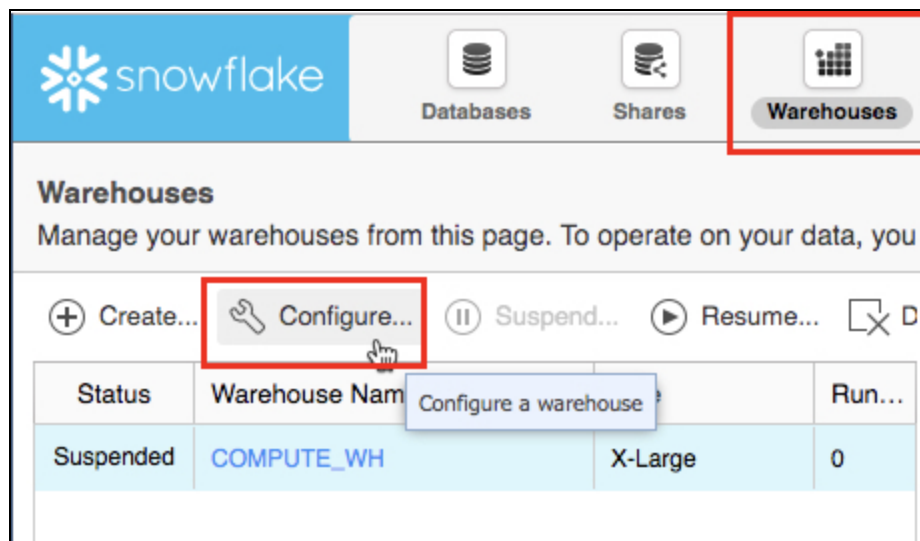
snowflake

Databases

Shares

Warehouses

Warehouses

Manage your warehouses from this page. To operate on your data, you

Create...

Configure...

Suspend...

Resume...

D

| Status | Warehouse Nam | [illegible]e | Run... |
|---|---|---|---|
| Suspended | COMPUTE_WH | X-Large | 0 |

Configure a warehouse